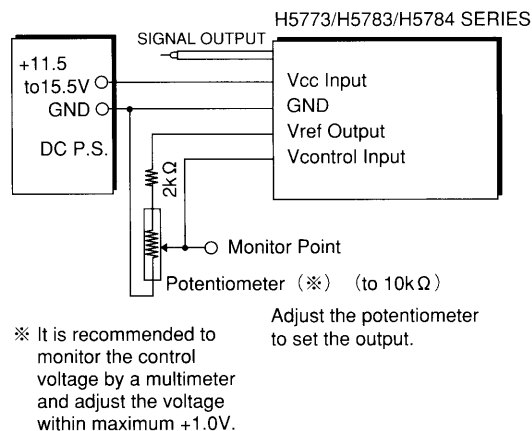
H5773/H5783/H5784 SERIES

SIGNAL OUTPUT

+11.5 to15.5V

GND

DC P.S.

Vcc Input

GND

Vref Output

Vcontrol Input

2kΩ

Monitor Point

Potentiometer (※) (to 10kΩ)

Adjust the potentiometer to set the output.

※ It is recommended to monitor the control voltage by a multimeter and adjust the voltage within maximum +1.0V.